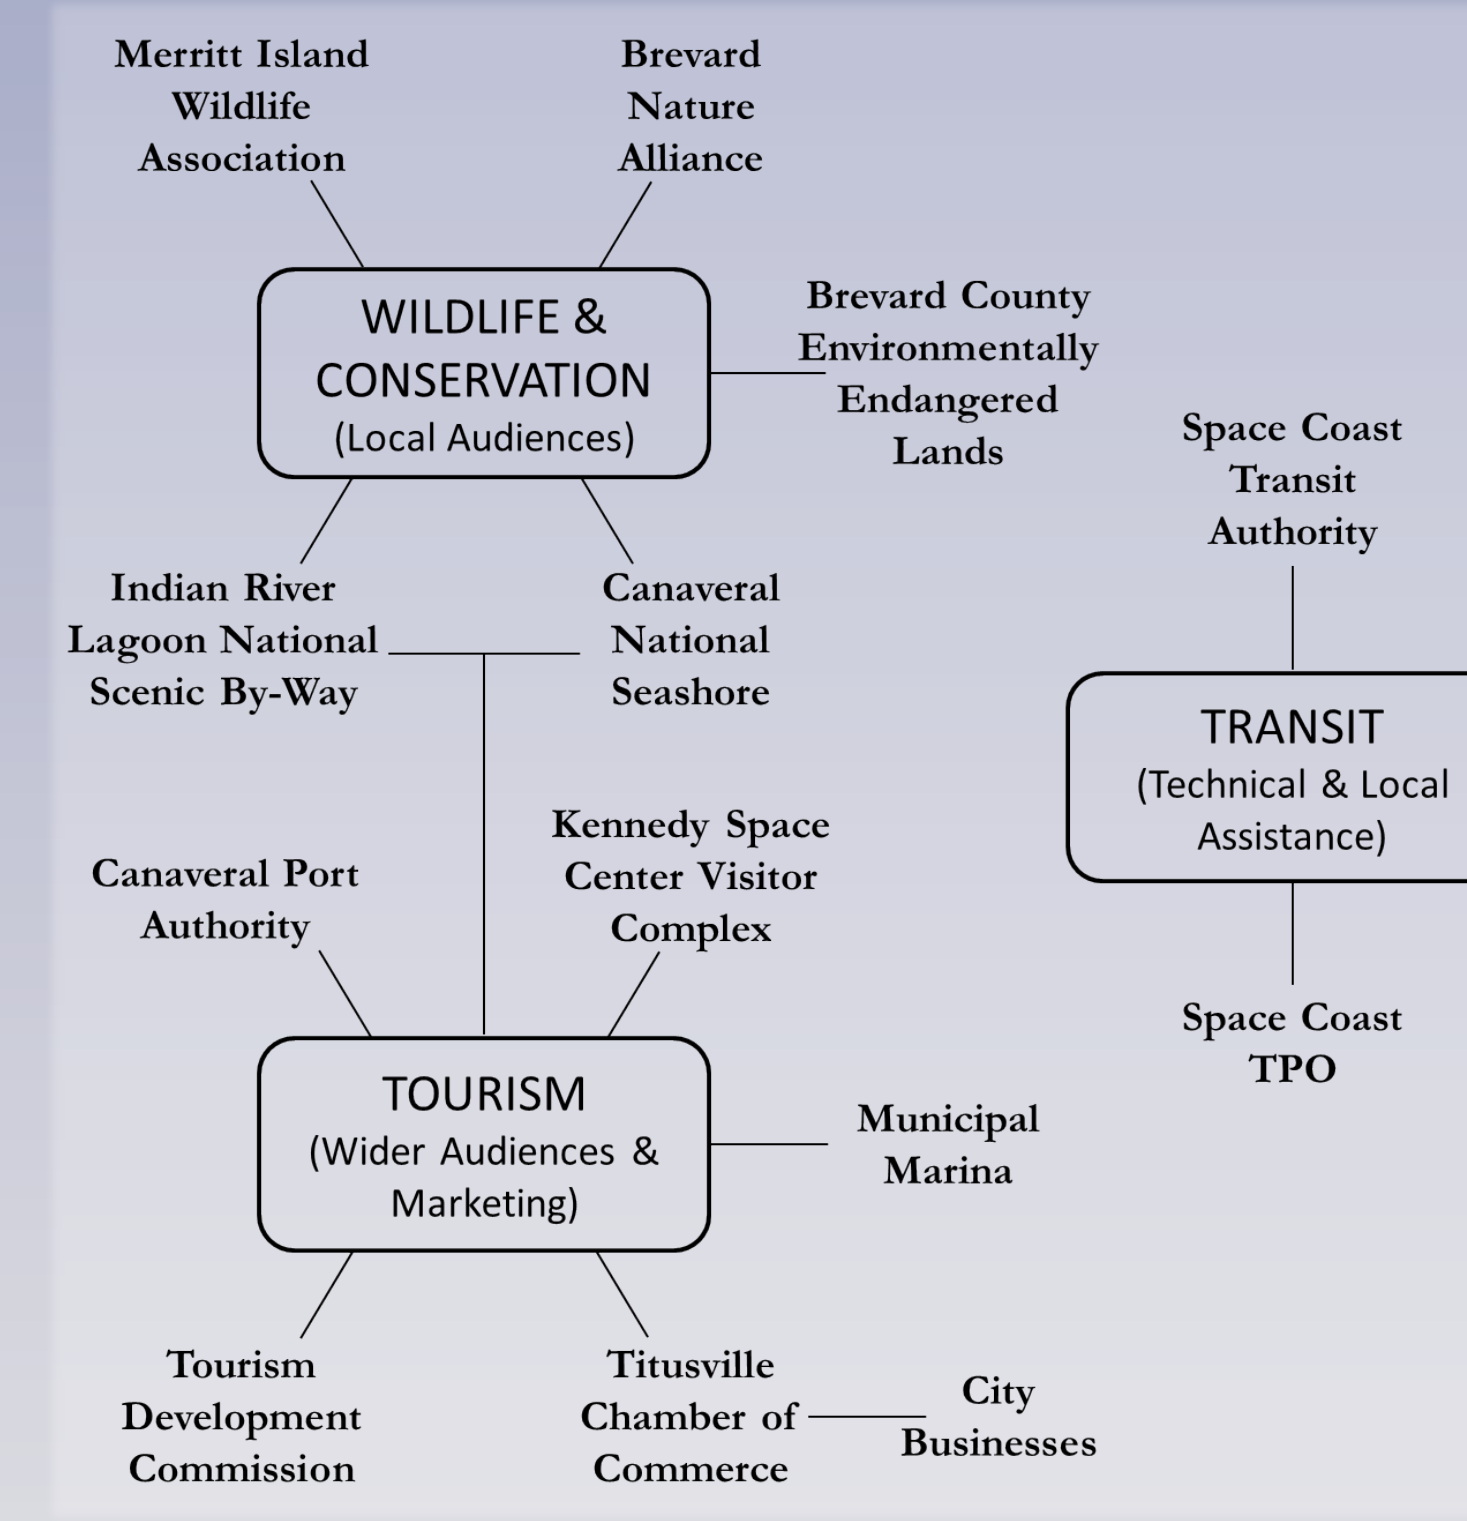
Merritt Island Wildlife Association

Brevard Nature Alliance

WILDLIFE & CONSERVATION (Local Audiences)

Brevard County Environmentally Endangered Lands

Space Coast Transit Authority

Indian River Lagoon National Scenic By-Way

Canaveral National Seashore

TRANSIT (Technical & Local Assistance)

Kennedy Space Center Visitor Complex

Canaveral Port Authority

Space Coast TPO

TOURISM (Wider Audiences & Marketing)

Municipal Marina

Tourism Development Commission

Titusville Chamber of Commerce

City Businesses